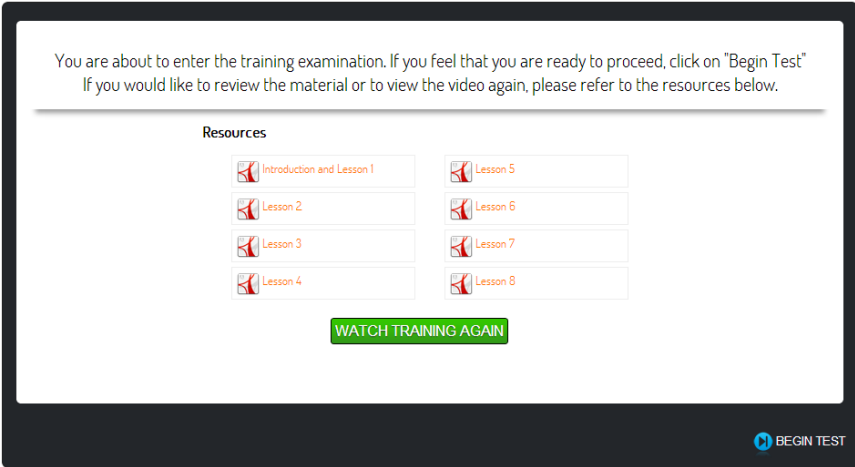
You are about to enter the training examination. If you feel that you are ready to proceed, click on "Begin Test"
If you would like to review the material or to view the video again, please refer to the resources below.

Resources

Introduction and Lesson 1

Lesson 5

Lesson 2

Lesson 6

Lesson 3

Lesson 7

Lesson 4

Lesson 8

WATCH TRAINING AGAIN

BEGIN TEST